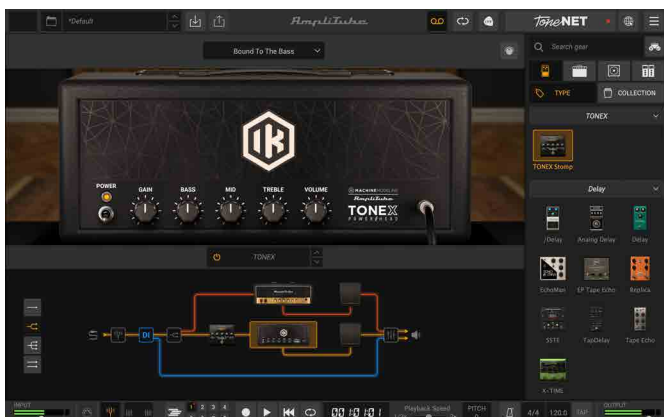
*Default

AmpliTube

ToneNET

Bound To The Bass

Search gear

TYPE

COLLECTION

TONEX

TONEX Stomp

Delay

/Delay

Analog Delay

Delay

EchoMan

EP Tape Echo

Replica

SSTE

TapDelay

Tape Echo

X-TIME

POWER

GAIN

BASS

MID

TREBLE

VOLUME

MACHINE MODELING

AmpliTube

TONEX

POWERED

TONEX

DI

INPUT

1 2 3 4

00:00:00:1

Playback Speed

PITCH

4/4

120.0

TAP

OUTPUT